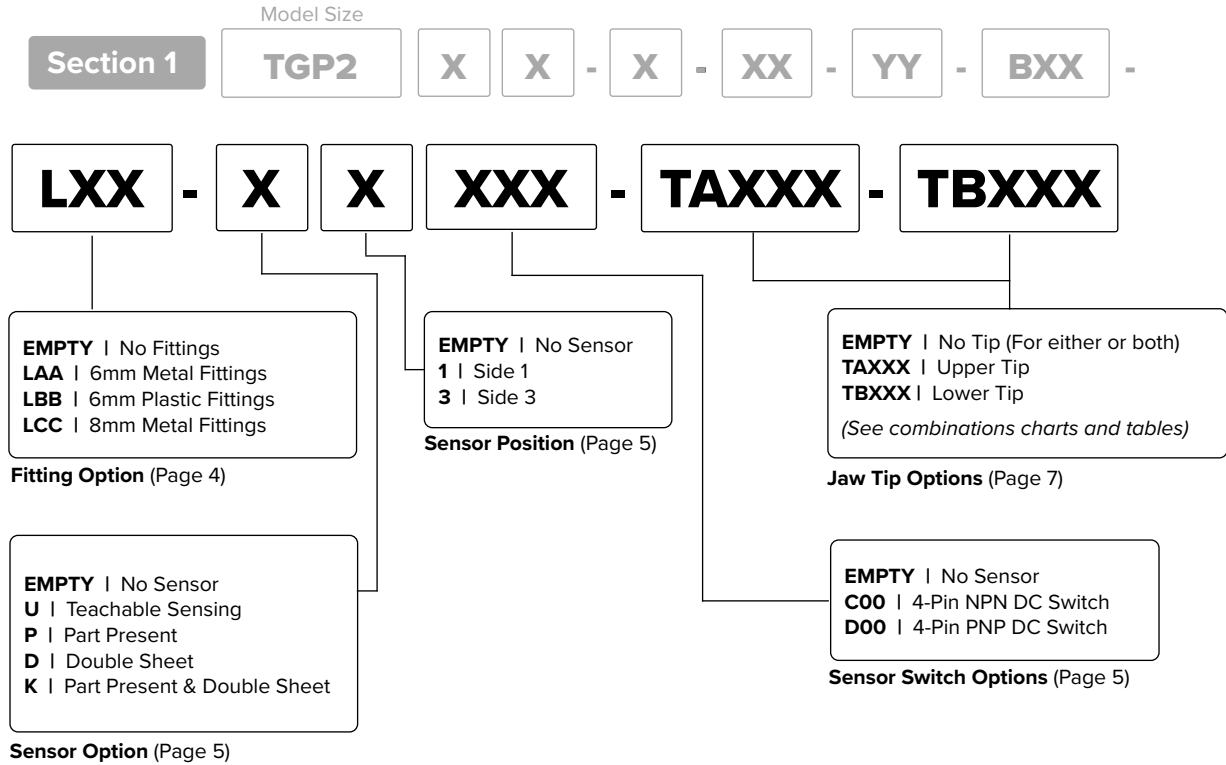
Model Size

Section 1 TGP2 X X - X - XX - YY - BXX -

LXX - X X XXX - TAXXX - TBXXX

EMPTY | No Fittings
LAA | 6mm Metal Fittings
LBB | 6mm Plastic Fittings
LCC | 8mm Metal Fittings

Fitting Option (Page 4)

EMPTY | No Sensor
1 | Side 1
3 | Side 3

Sensor Position (Page 5)

EMPTY | No Tip (For either or both)
TAXXX | Upper Tip
TBXXX | Lower Tip
(See combinations charts and tables)

Jaw Tip Options (Page 7)

EMPTY | No Sensor
U | Teachable Sensing
P | Part Present
D | Double Sheet
K | Part Present & Double Sheet

Sensor Option (Page 5)

EMPTY | No Sensor
C00 | 4-Pin NPN DC Switch
D00 | 4-Pin PNP DC Switch

Sensor Switch Options (Page 5)